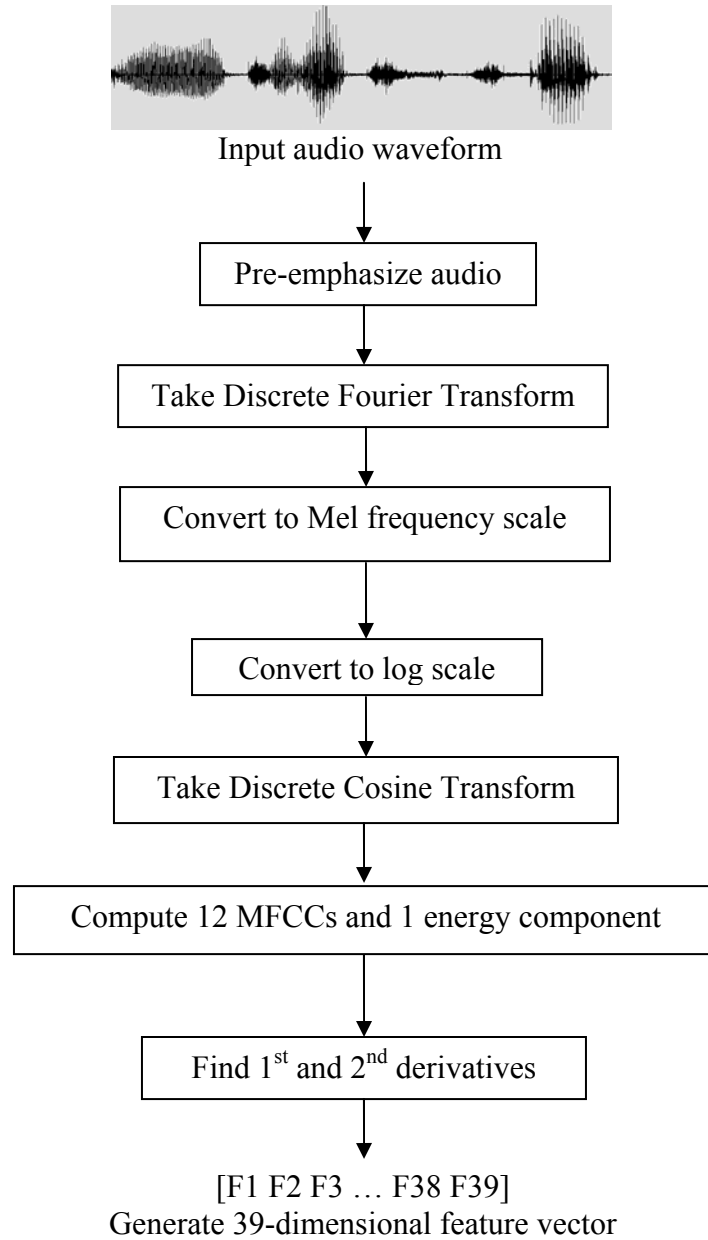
Input audio waveform

Pre-emphasize audio

Take Discrete Fourier Transform

Convert to Mel frequency scale

Convert to log scale

Take Discrete Cosine Transform

Compute 12 MFCCs and 1 energy component

Find 1$^{st}$ and 2$^{nd}$ derivatives

[F1 F2 F3 … F38 F39]
Generate 39-dimensional feature vector